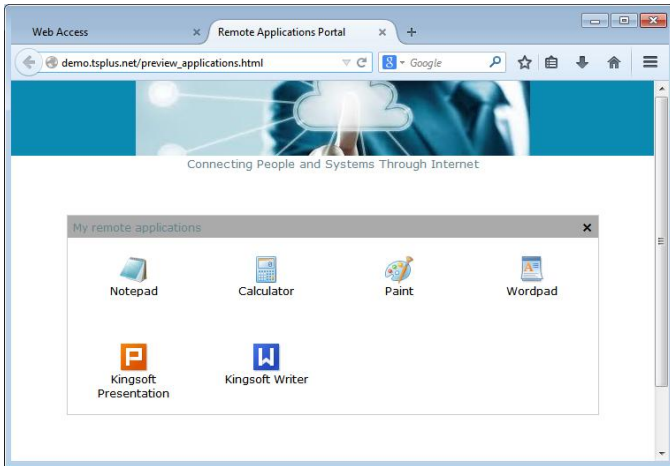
Web Access ×
Remote Applications Portal ×
+
demo.tsplus.net/preview_applications.html
Google

Connecting People and Systems Through Internet

My remote applications ×

Notepad
Calculator
Paint
Wordpad
Kingsoft Presentation
Kingsoft Writer